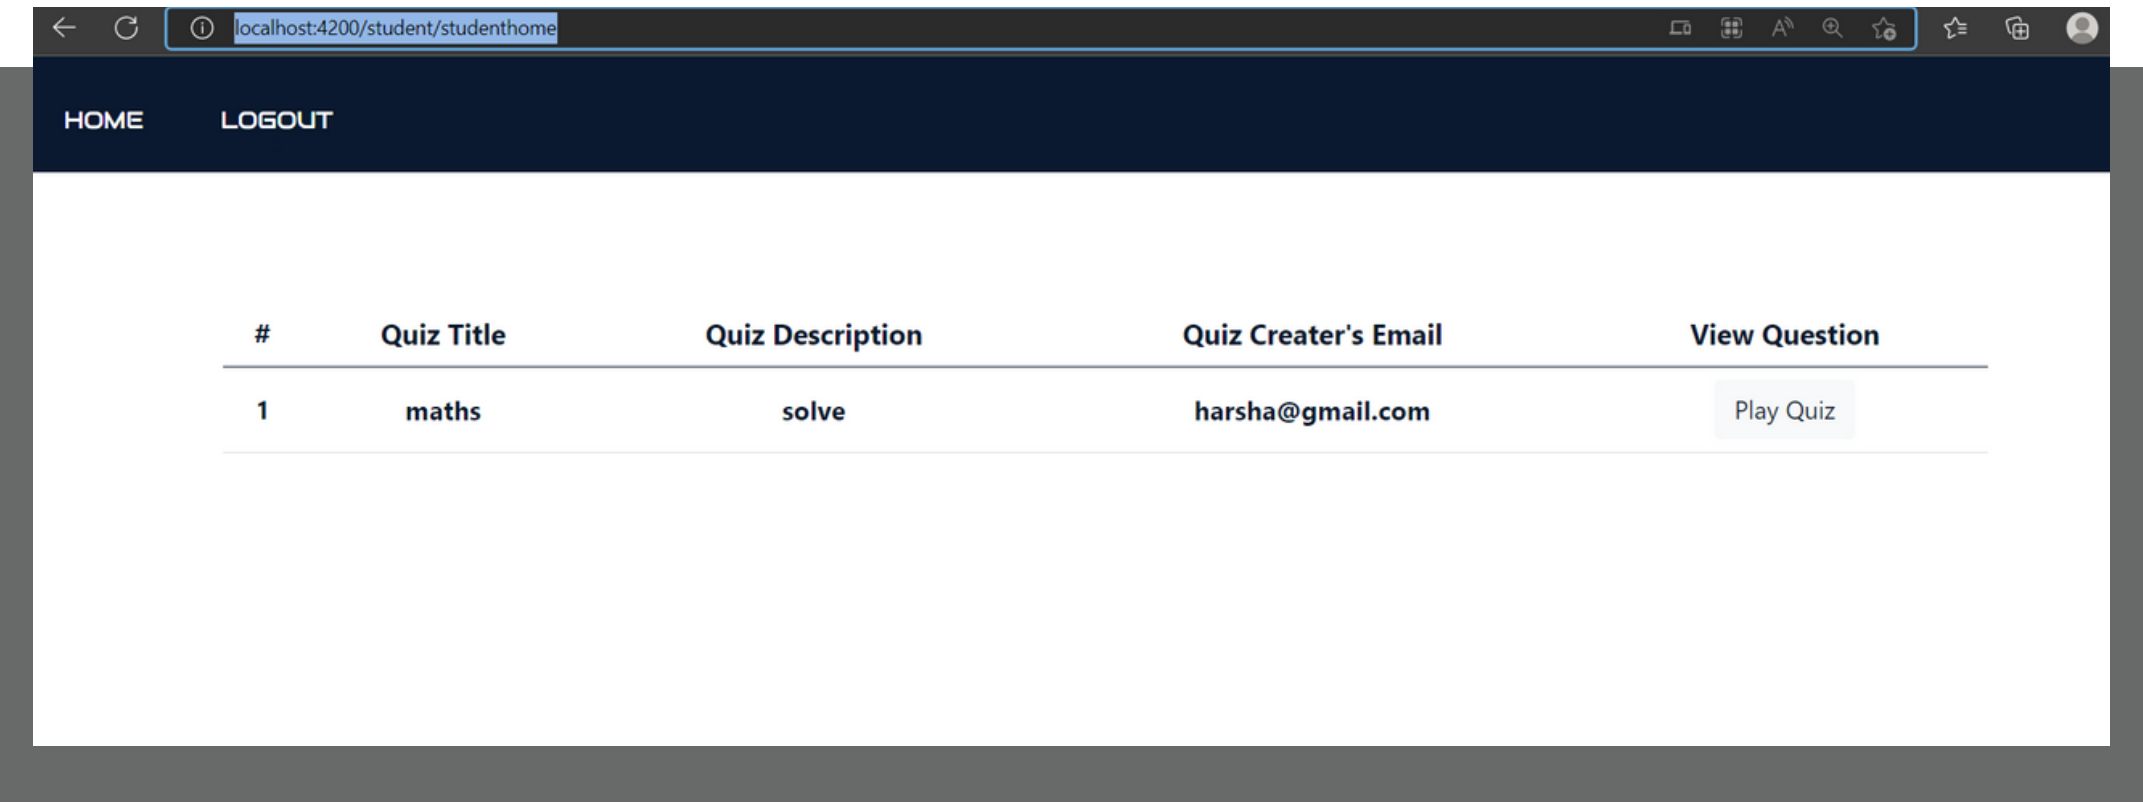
localhost:4200/student/studenthome

HOME LOGOUT

| # | Quiz Title | Quiz Description | Quiz Creater's Email | View Question |
|---|---|---|---|---|
| 1 | maths | solve | harsha@gmail.com | Play Quiz |